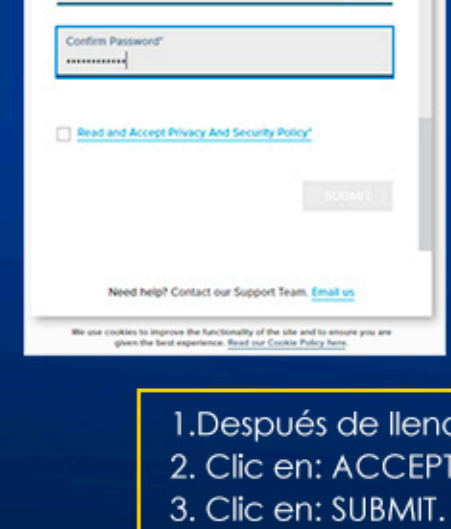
Confirm Password*
••••••••••••

Read and Accept Privacy And Security Policy*

SUBMIT

Need help? Contact our Support Team. Email us

We use cookies to improve the functionality of the site and to ensure you are given the best experience. Read our Cookie Policy here.

1.Después de llen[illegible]
2. Clic en: ACCEPT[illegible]
3. Clic en: SUBMIT.